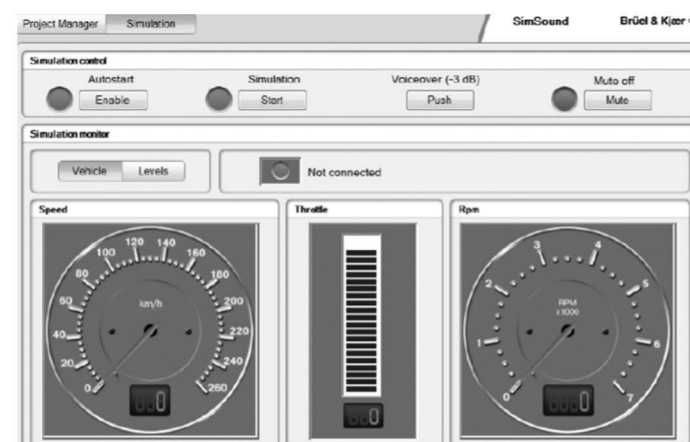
Project Manager Simulation

SimSound Brüel & Kjær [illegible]

Simulation control

Autostart
Enable

Simulation
Start

Voiceover (-3 dB)
Push

Mute off
Mute

Simulation monitor

Vehicle Levels

Not connected

Speed

0 20 40 60 80 100 120 140 160 180 200 220 240 260
km/h
000

Throttle

000

Rpm

0 1 2 3 4 5 6 7
RPM
x1000
0000